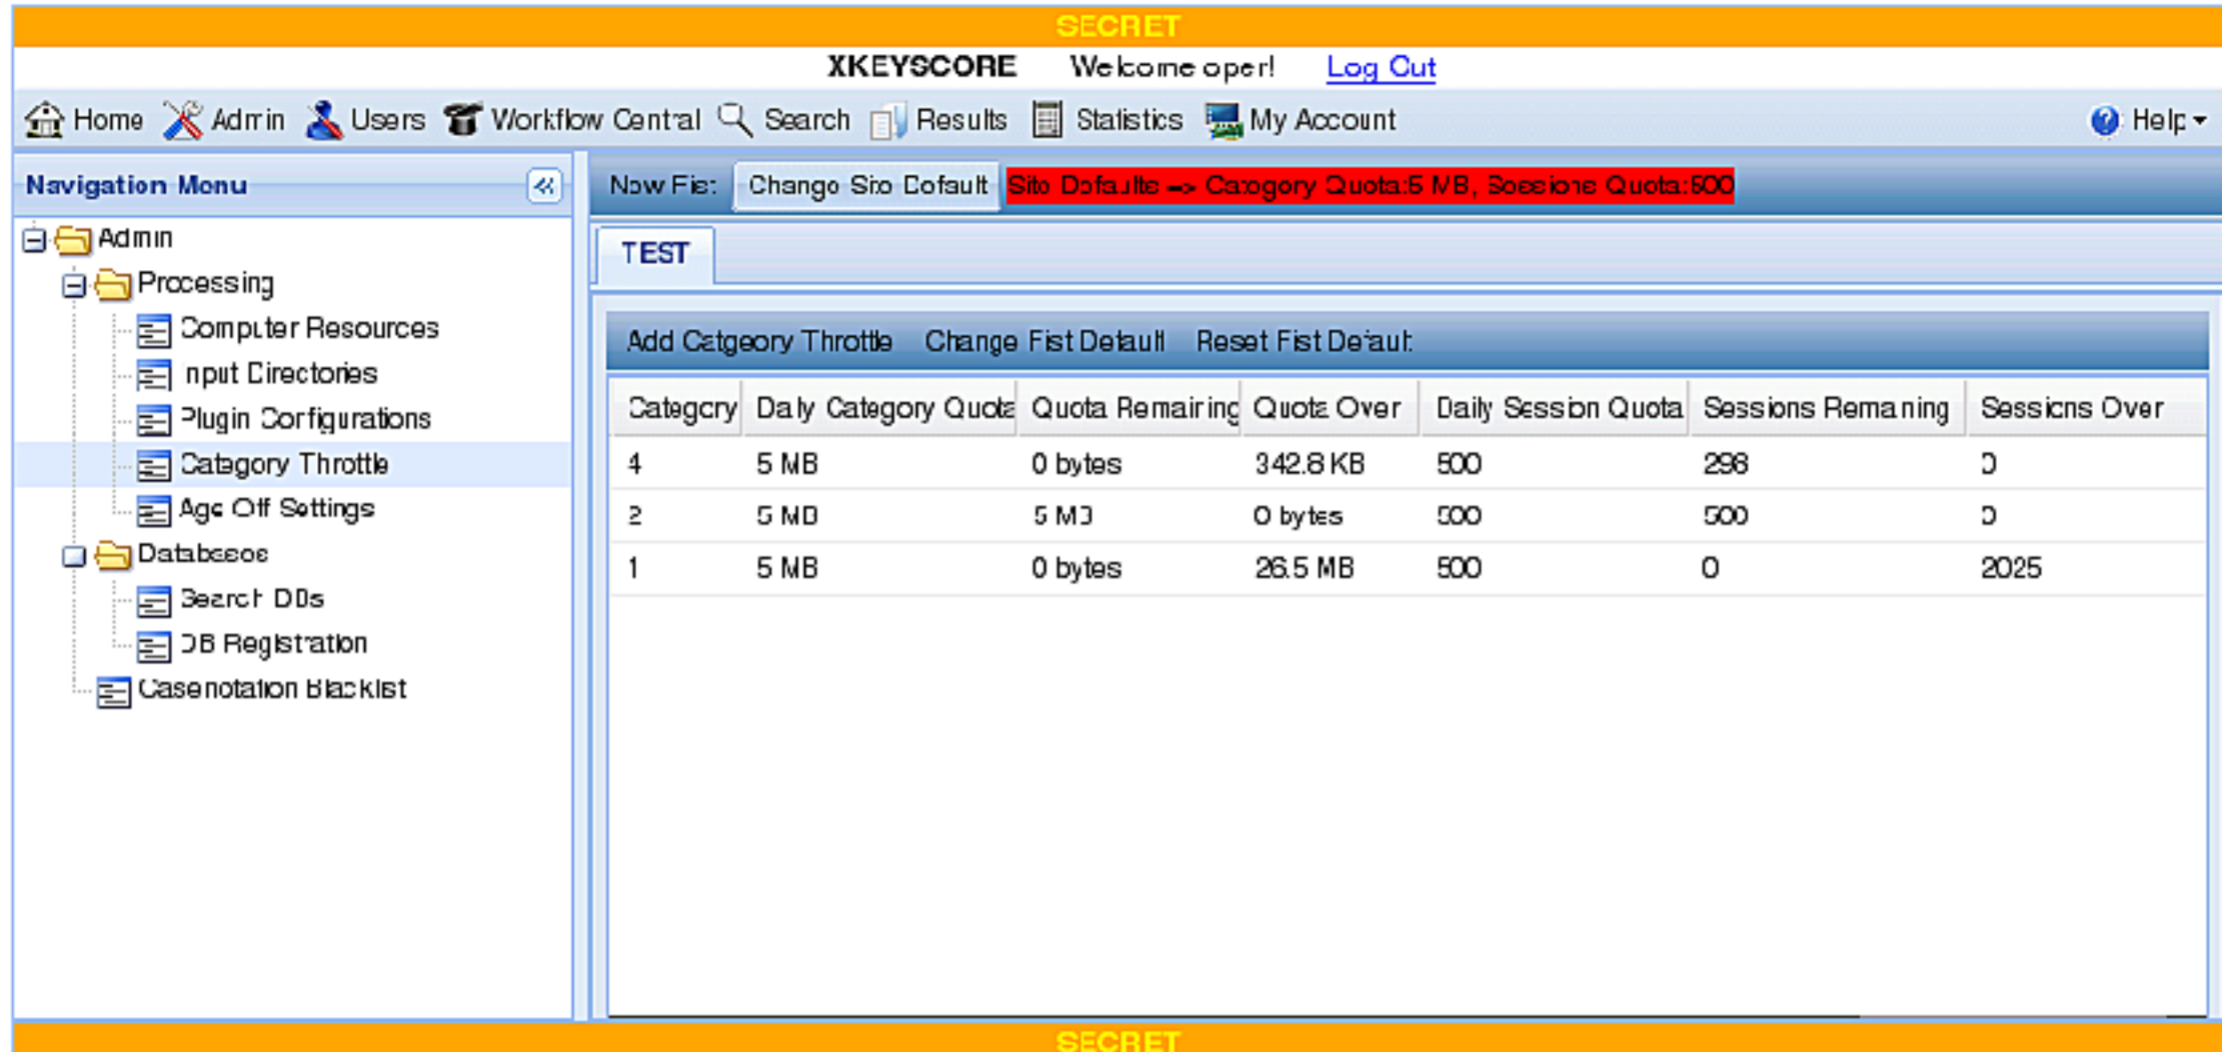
SECRET

XKEYSCORE Welcome oper! Log Out

Home Admin Users Workflow Central Search Results Statistics My Account Help

Navigation Menu

Admin
Processing
Computer Resources
Input Directories
Plugin Configurations
Category Throttle
Age Off Settings
Databases
Search DBs
DB Registration
Casenotation Blacklist

New Fis: Change Site Default Site Defaults --> Category Quota:5 MB, Sessions Quota:500

TEST

Add Catgeory Throttle Change Fist Default Reset Fist Default

| Category | Daily Category Quota | Quota Remaining | Quota Over | Daily Session Quota | Sessions Remaining | Sessions Over |
|---|---|---|---|---|---|---|
| 4 | 5 MB | 0 bytes | 342.8 KB | 500 | 298 | 0 |
| 2 | 5 MB | 5 MB | 0 bytes | 500 | 500 | 0 |
| 1 | 5 MB | 0 bytes | 26.5 MB | 500 | 0 | 2025 |

SECRET